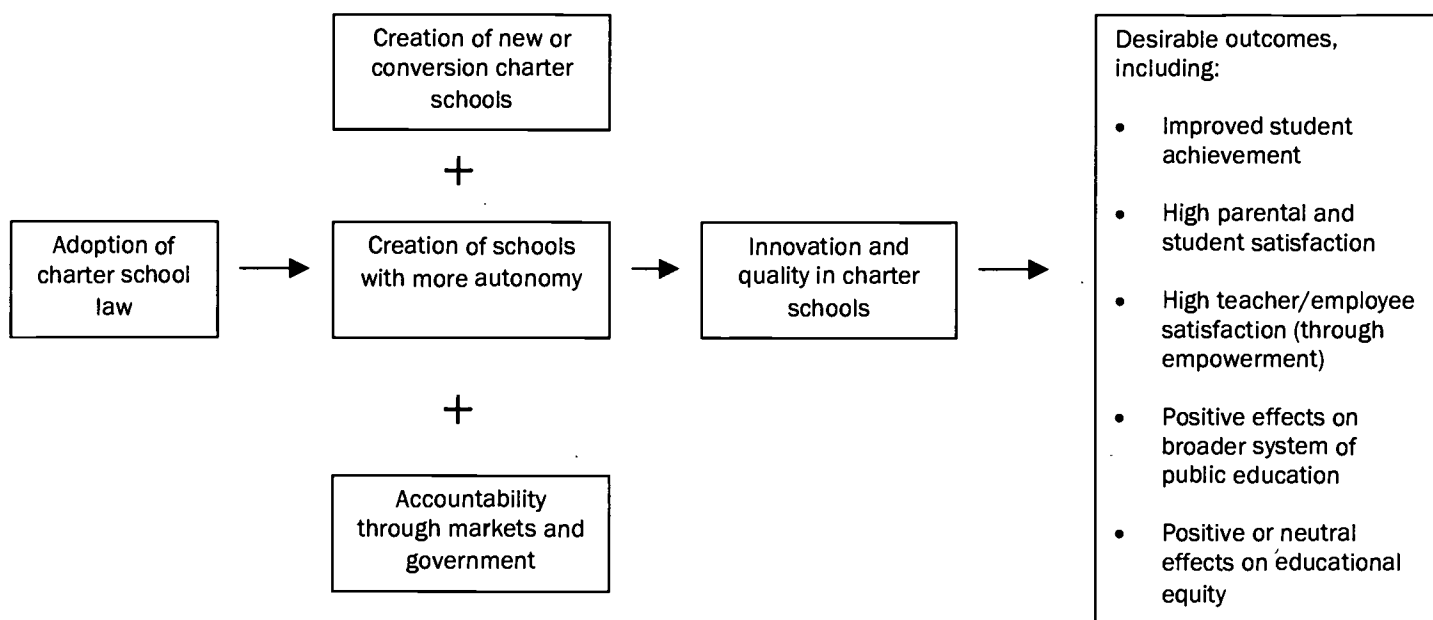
Creation of new or conversion charter schools

+

Adoption of charter school law

Creation of schools with more autonomy

+

Accountability through markets and government

Innovation and quality in charter schools

Desirable outcomes, including:

- Improved student achievement
- High parental and student satisfaction
- High teacher/employee satisfaction (through empowerment)
- Positive effects on broader system of public education
- Positive or neutral effects on educational equity